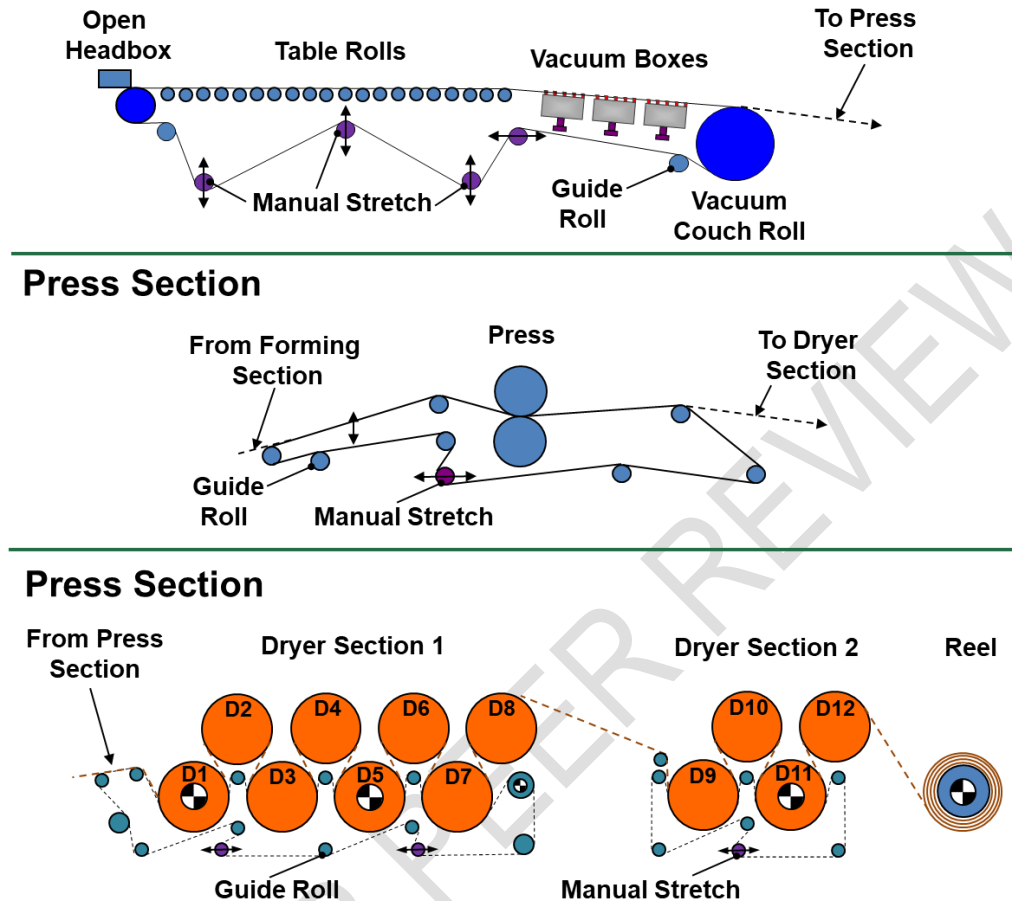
Open Headbox

Table Rolls

Vacuum Boxes

To Press Section

Manual Stretch

Guide Roll

Vacuum Couch Roll

Press Section

Press

From Forming Section

To Dryer Section

Guide Roll

Manual Stretch

Press Section

From Press Section

Dryer Section 1

Dryer Section 2

Reel

D2 D4 D6 D8

D1 D3 D5 D7

D10 D12

D9 D11

Guide Roll

Manual Stretch

PEER REVIEW